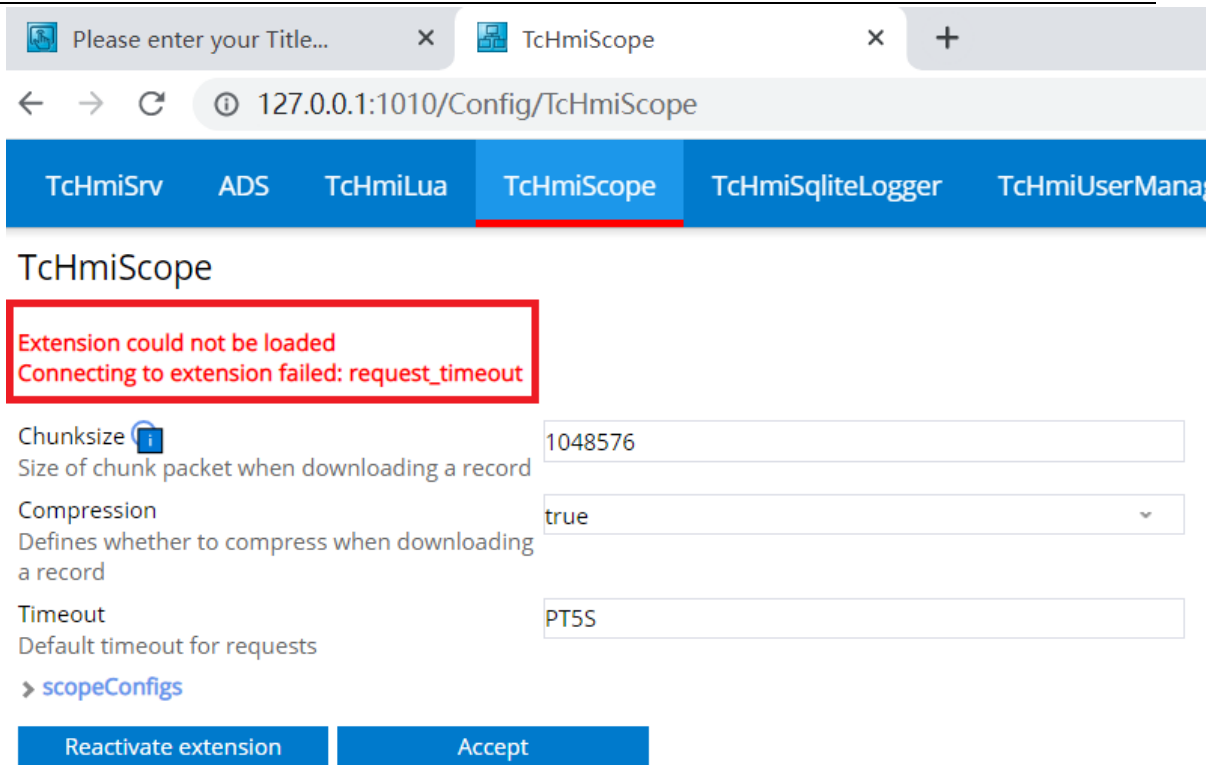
Please enter your Title... ×
TcHmiScope ×
+

127.0.0.1:1010/Config/TcHmiScope

TcHmiSrv ADS TcHmiLua TcHmiScope TcHmiSqliteLogger TcHmiUserManag

TcHmiScope

Extension could not be loaded
Connecting to extension failed: request_timeout

Chunksize
Size of chunk packet when downloading a record
1048576

Compression
Defines whether to compress when downloading a record
true

Timeout
Default timeout for requests
PT5S

scopeConfigs

Reactivate extension
Accept